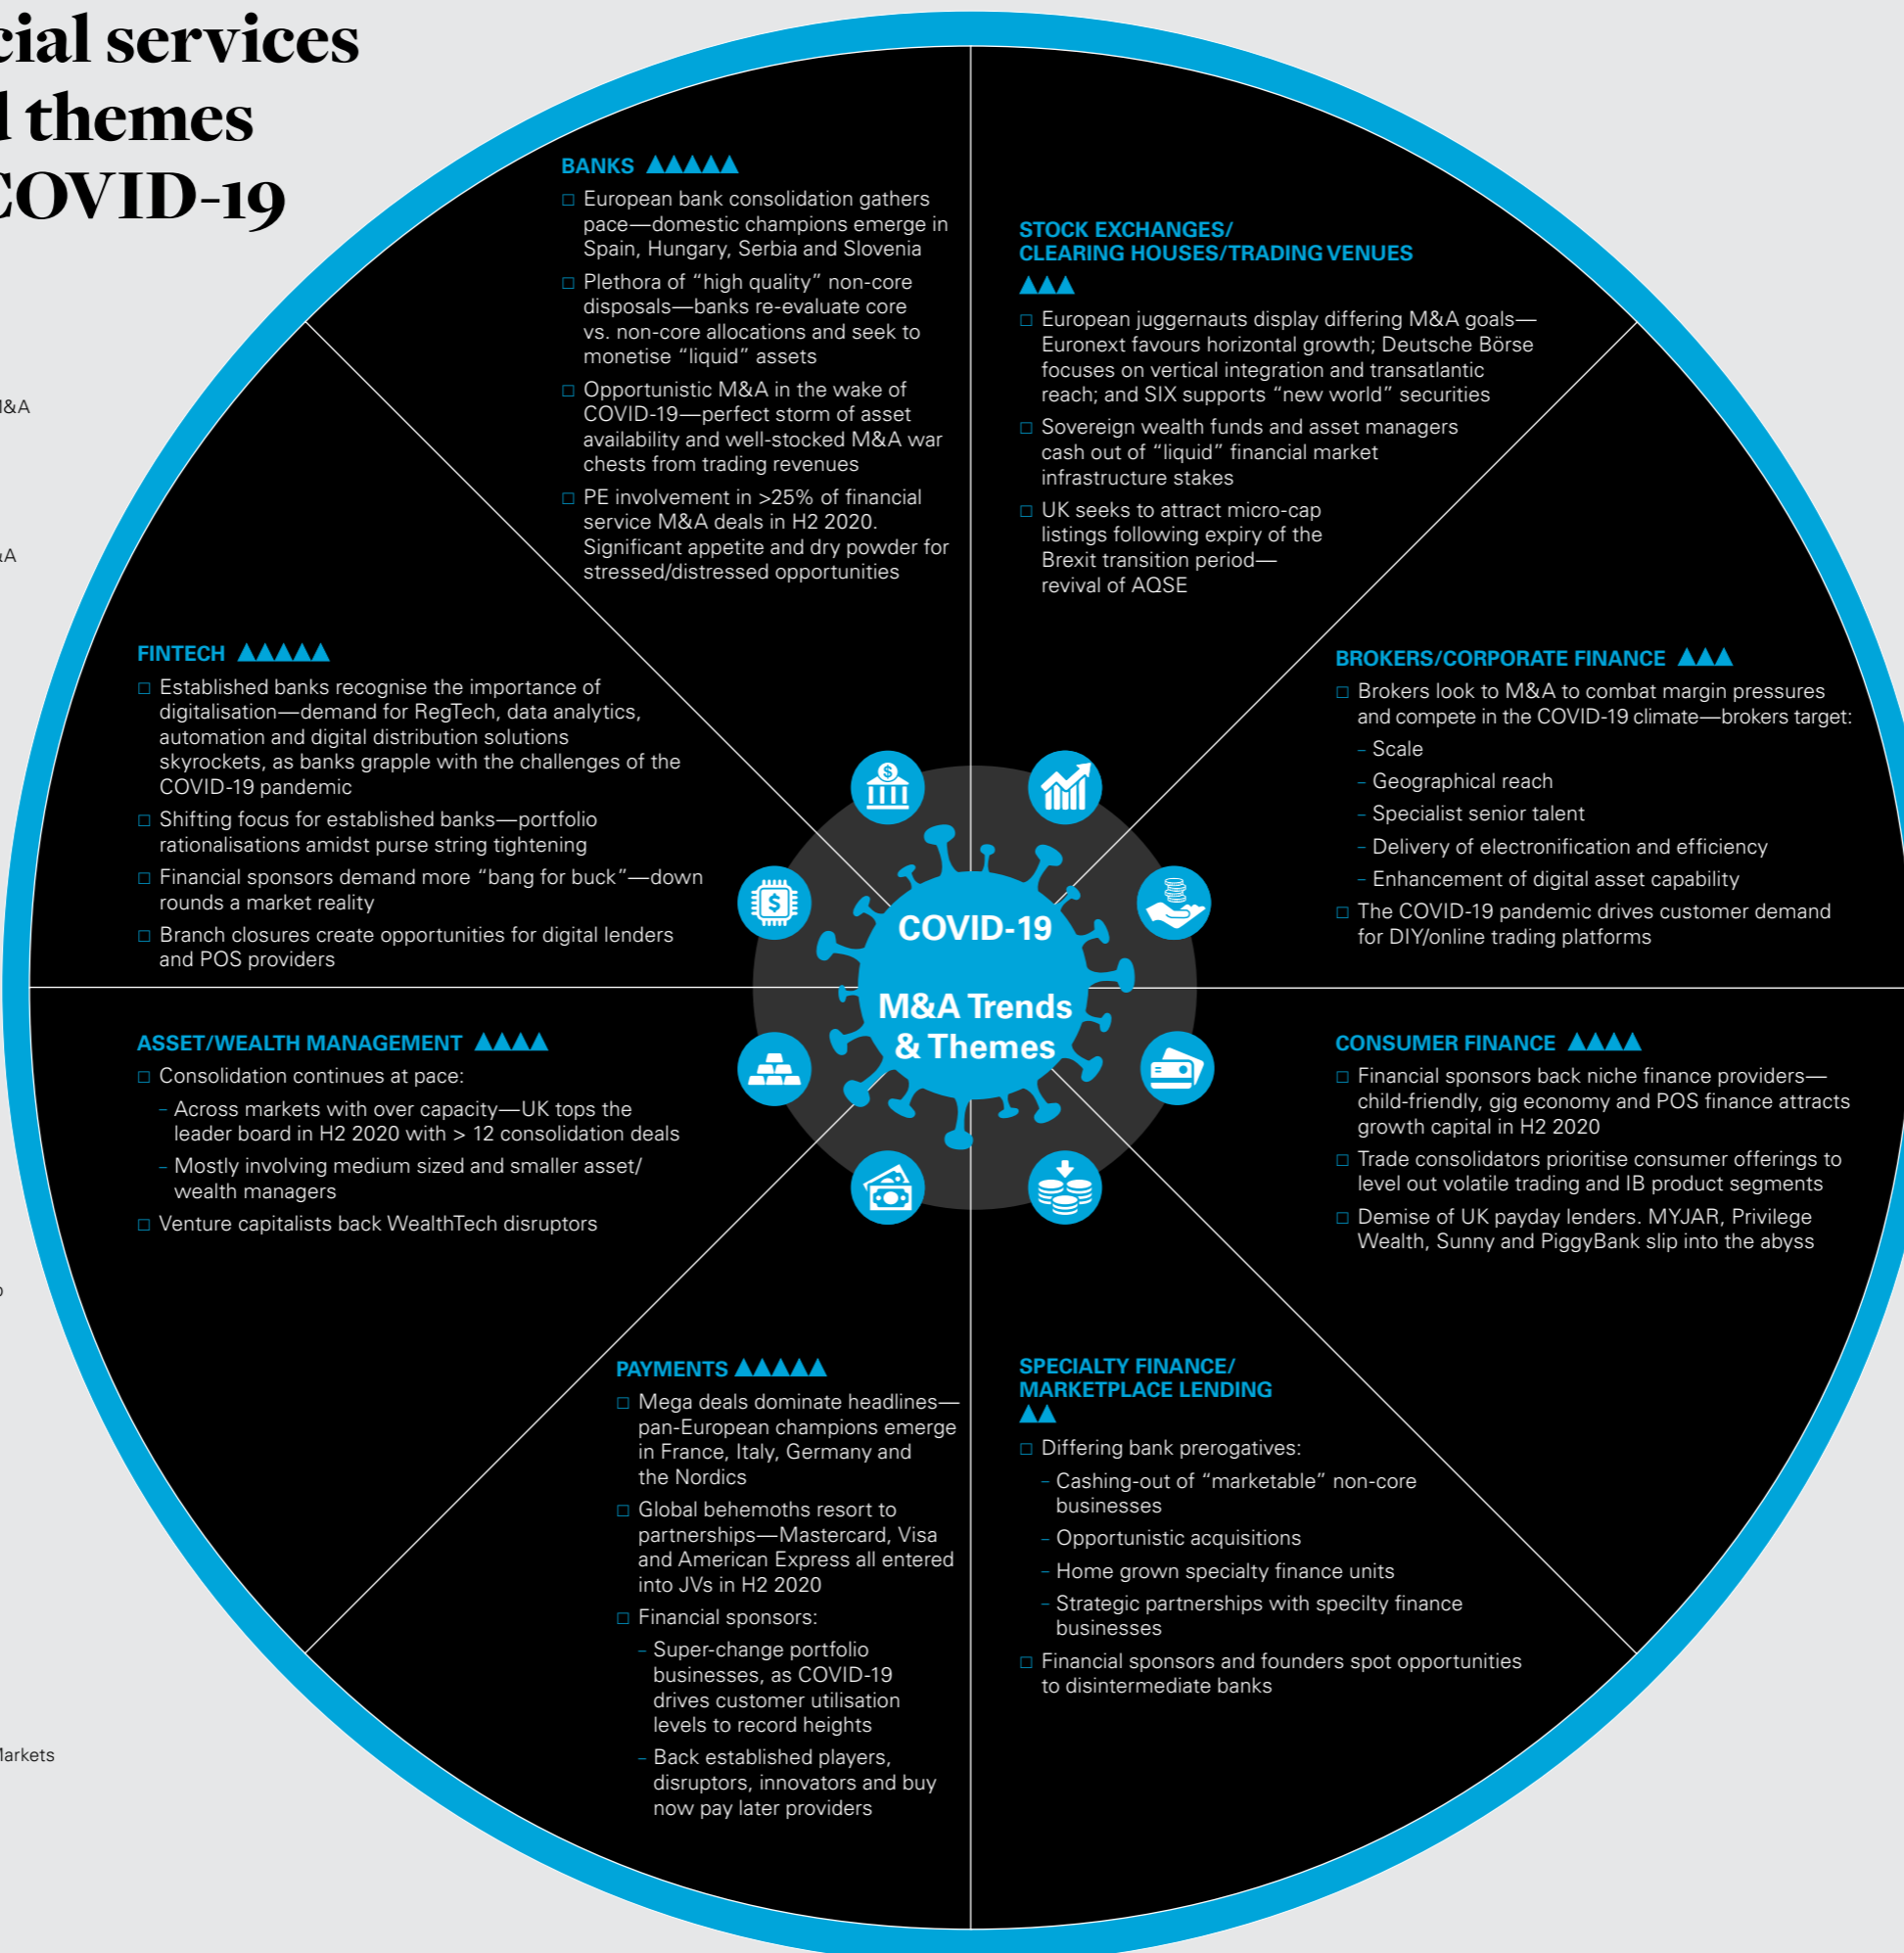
cial services
l themes
COVID-19

I&A

A

o

larkets

BANKS ▲▲▲▲▲

□ European bank consolidation gathers pace—domestic champions emerge in Spain, Hungary, Serbia and Slovenia

□ Plethora of "high quality" non-core disposals—banks re-evaluate core vs. non-core allocations and seek to monetise "liquid" assets

□ Opportunistic M&A in the wake of COVID-19—perfect storm of asset availability and well-stocked M&A war chests from trading revenues

□ PE involvement in >25% of financial service M&A deals in H2 2020. Significant appetite and dry powder for stressed/distressed opportunities

STOCK EXCHANGES/ CLEARING HOUSES/TRADING VENUES ▲▲▲

□ European juggernauts display differing M&A goals—Euronext favours horizontal growth; Deutsche Börse focuses on vertical integration and transatlantic reach; and SIX supports "new world" securities

□ Sovereign wealth funds and asset managers cash out of "liquid" financial market infrastructure stakes

□ UK seeks to attract micro-cap listings following expiry of the Brexit transition period—revival of AQSE

FINTECH ▲▲▲▲▲

□ Established banks recognise the importance of digitalisation—demand for RegTech, data analytics, automation and digital distribution solutions skyrockets, as banks grapple with the challenges of the COVID-19 pandemic

□ Shifting focus for established banks—portfolio rationalisations amidst purse string tightening

□ Financial sponsors demand more "bang for buck"—down rounds a market reality

□ Branch closures create opportunities for digital lenders and POS providers

BROKERS/CORPORATE FINANCE ▲▲▲

□ Brokers look to M&A to combat margin pressures and compete in the COVID-19 climate—brokers target:
- Scale
- Geographical reach
- Specialist senior talent
- Delivery of electronification and efficiency
- Enhancement of digital asset capability

□ The COVID-19 pandemic drives customer demand for DIY/online trading platforms

COVID-19
M&A Trends & Themes

ASSET/WEALTH MANAGEMENT ▲▲▲▲

□ Consolidation continues at pace:
- Across markets with over capacity—UK tops the leader board in H2 2020 with > 12 consolidation deals
- Mostly involving medium sized and smaller asset/ wealth managers

□ Venture capitalists back WealthTech disruptors

CONSUMER FINANCE ▲▲▲▲

□ Financial sponsors back niche finance providers—child-friendly, gig economy and POS finance attracts growth capital in H2 2020

□ Trade consolidators prioritise consumer offerings to level out volatile trading and IB product segments

□ Demise of UK payday lenders. MYJAR, Privilege Wealth, Sunny and PiggyBank slip into the abyss

PAYMENTS ▲▲▲▲▲

□ Mega deals dominate headlines—pan-European champions emerge in France, Italy, Germany and the Nordics

□ Global behemoths resort to partnerships—Mastercard, Visa and American Express all entered into JVs in H2 2020

□ Financial sponsors:
- Super-change portfolio businesses, as COVID-19 drives customer utilisation levels to record heights
- Back established players, disruptors, innovators and buy now pay later providers

SPECIALTY FINANCE/ MARKETPLACE LENDING ▲▲

□ Differing bank prerogatives:
- Cashing-out of "marketable" non-core businesses
- Opportunistic acquisitions
- Home grown specialty finance units
- Strategic partnerships with specilty finance businesses

□ Financial sponsors and founders spot opportunities to disintermediate banks